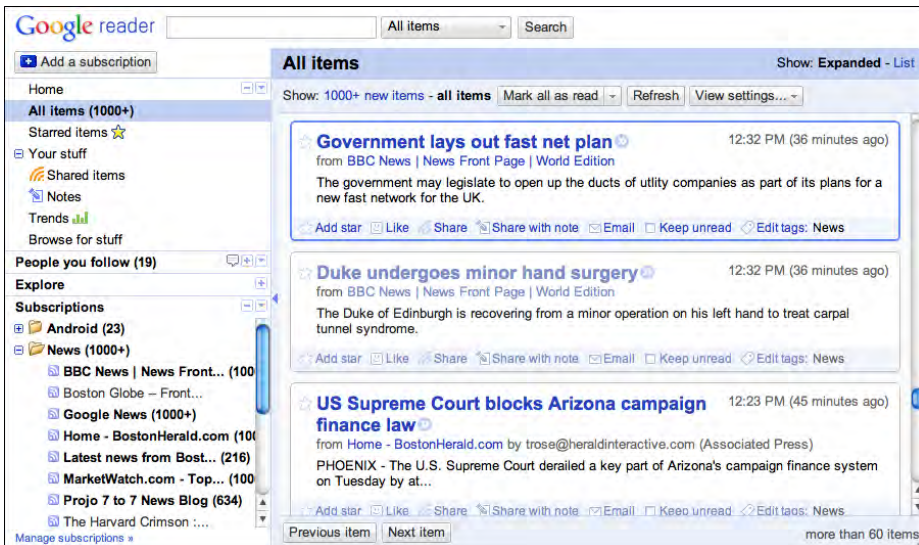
Google reader

All items

Search

Add a subscription

Home

All items (1000+)

Starred items

Your stuff

Shared items

Notes

Trends

Browse for stuff

People you follow (19)

Explore

Subscriptions

Android (23)

News (1000+)

BBC News | News Front... (100

Boston Globe – Front...

Google News (1000+)

Home - BostonHerald.com (10

Latest news from Bost... (216)

MarketWatch.com - Top... (100

Projo 7 to 7 News Blog (634)

The Harvard Crimson :...

Manage subscriptions »

All items

Show: Expanded - List

Show: 1000+ new items - all items

Mark all as read

Refresh

View settings...

Government lays out fast net plan

12:32 PM (36 minutes ago)

from BBC News | News Front Page | World Edition

The government may legislate to open up the ducts of utlity companies as part of its plans for a new fast network for the UK.

Add star Like Share Share with note Email Keep unread Edit tags: News

Duke undergoes minor hand surgery

12:32 PM (36 minutes ago)

from BBC News | News Front Page | World Edition

The Duke of Edinburgh is recovering from a minor operation on his left hand to treat carpal tunnel syndrome.

Add star Like Share Share with note Email Keep unread Edit tags: News

US Supreme Court blocks Arizona campaign finance law

12:23 PM (45 minutes ago)

from Home - BostonHerald.com by trose@heraldinteractive.com (Associated Press)

PHOENIX - The U.S. Supreme Court derailed a key part of Arizona's campaign finance system on Tuesday by at...

Add star Like Share Share with note Email Keep unread Edit tags: News

Previous item

Next item

more than 60 items